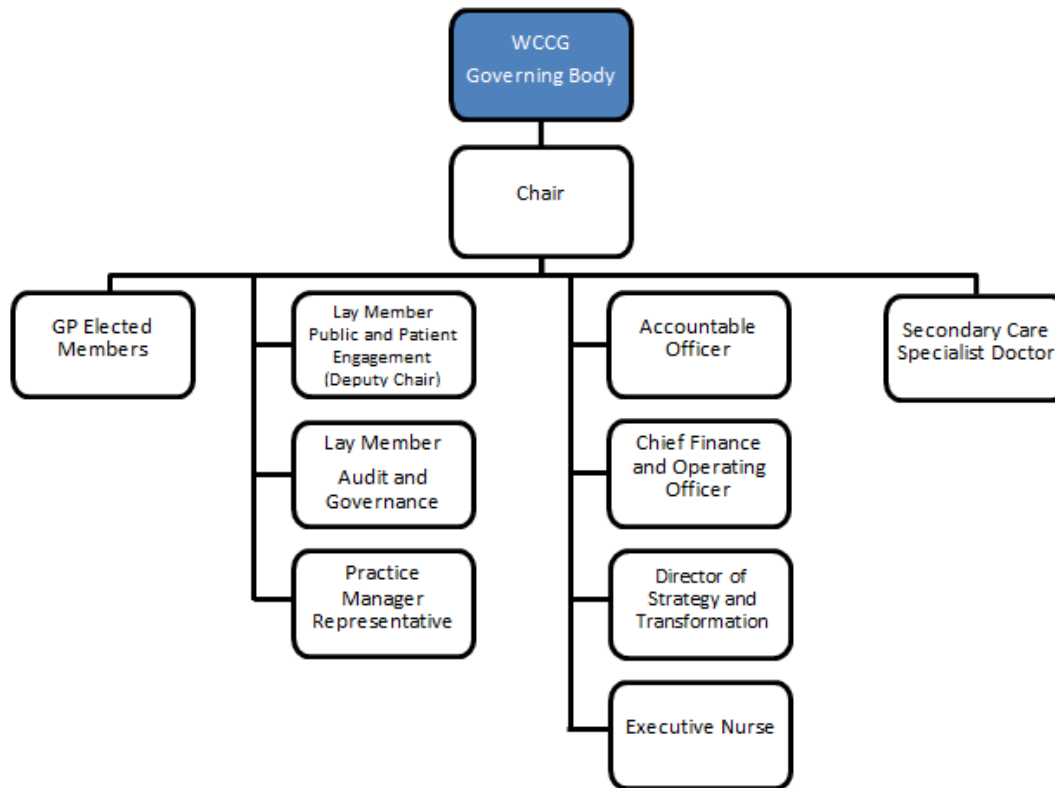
WCCG
Governing Body

Chair

GP Elected Members

Lay Member
Public and Patient Engagement
(Deputy Chair)

Lay Member
Audit and Governance

Practice Manager Representative

Accountable Officer

Chief Finance and Operating Officer

Director of Strategy and Transformation

Executive Nurse

Secondary Care Specialist Doctor